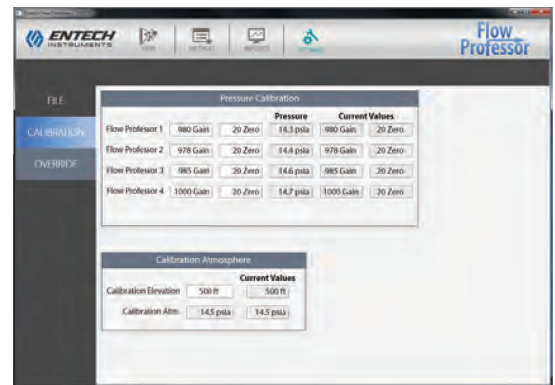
ENTECH INSTRUMENTS

VIEW METHOD REPORTS SETTINGS

Flow Professor

FILE

CALIBRATION

OVERRIDE

Pressure Calibration

| | | | Pressure | Current Values | |
|---|---|---|---|---|---|
| Flow Professor 1 | 980 Gain | 20 Zero | 14.3 psia | 980 Gain | 20 Zero |
| Flow Professor 2 | 978 Gain | 20 Zero | 14.4 psia | 978 Gain | 20 Zero |
| Flow Professor 3 | 985 Gain | 20 Zero | 14.6 psia | 985 Gain | 20 Zero |
| Flow Professor 4 | 1000 Gain | 20 Zero | 14.7 psia | 1000 Gain | 20 Zero |

Calibration Atmosphere

| | | Current Values |
|---|---|---|
| Calibration Elevation | 500 ft | 500 ft |
| Calibration Atm. | 14.5 psia | 14.5 psia |